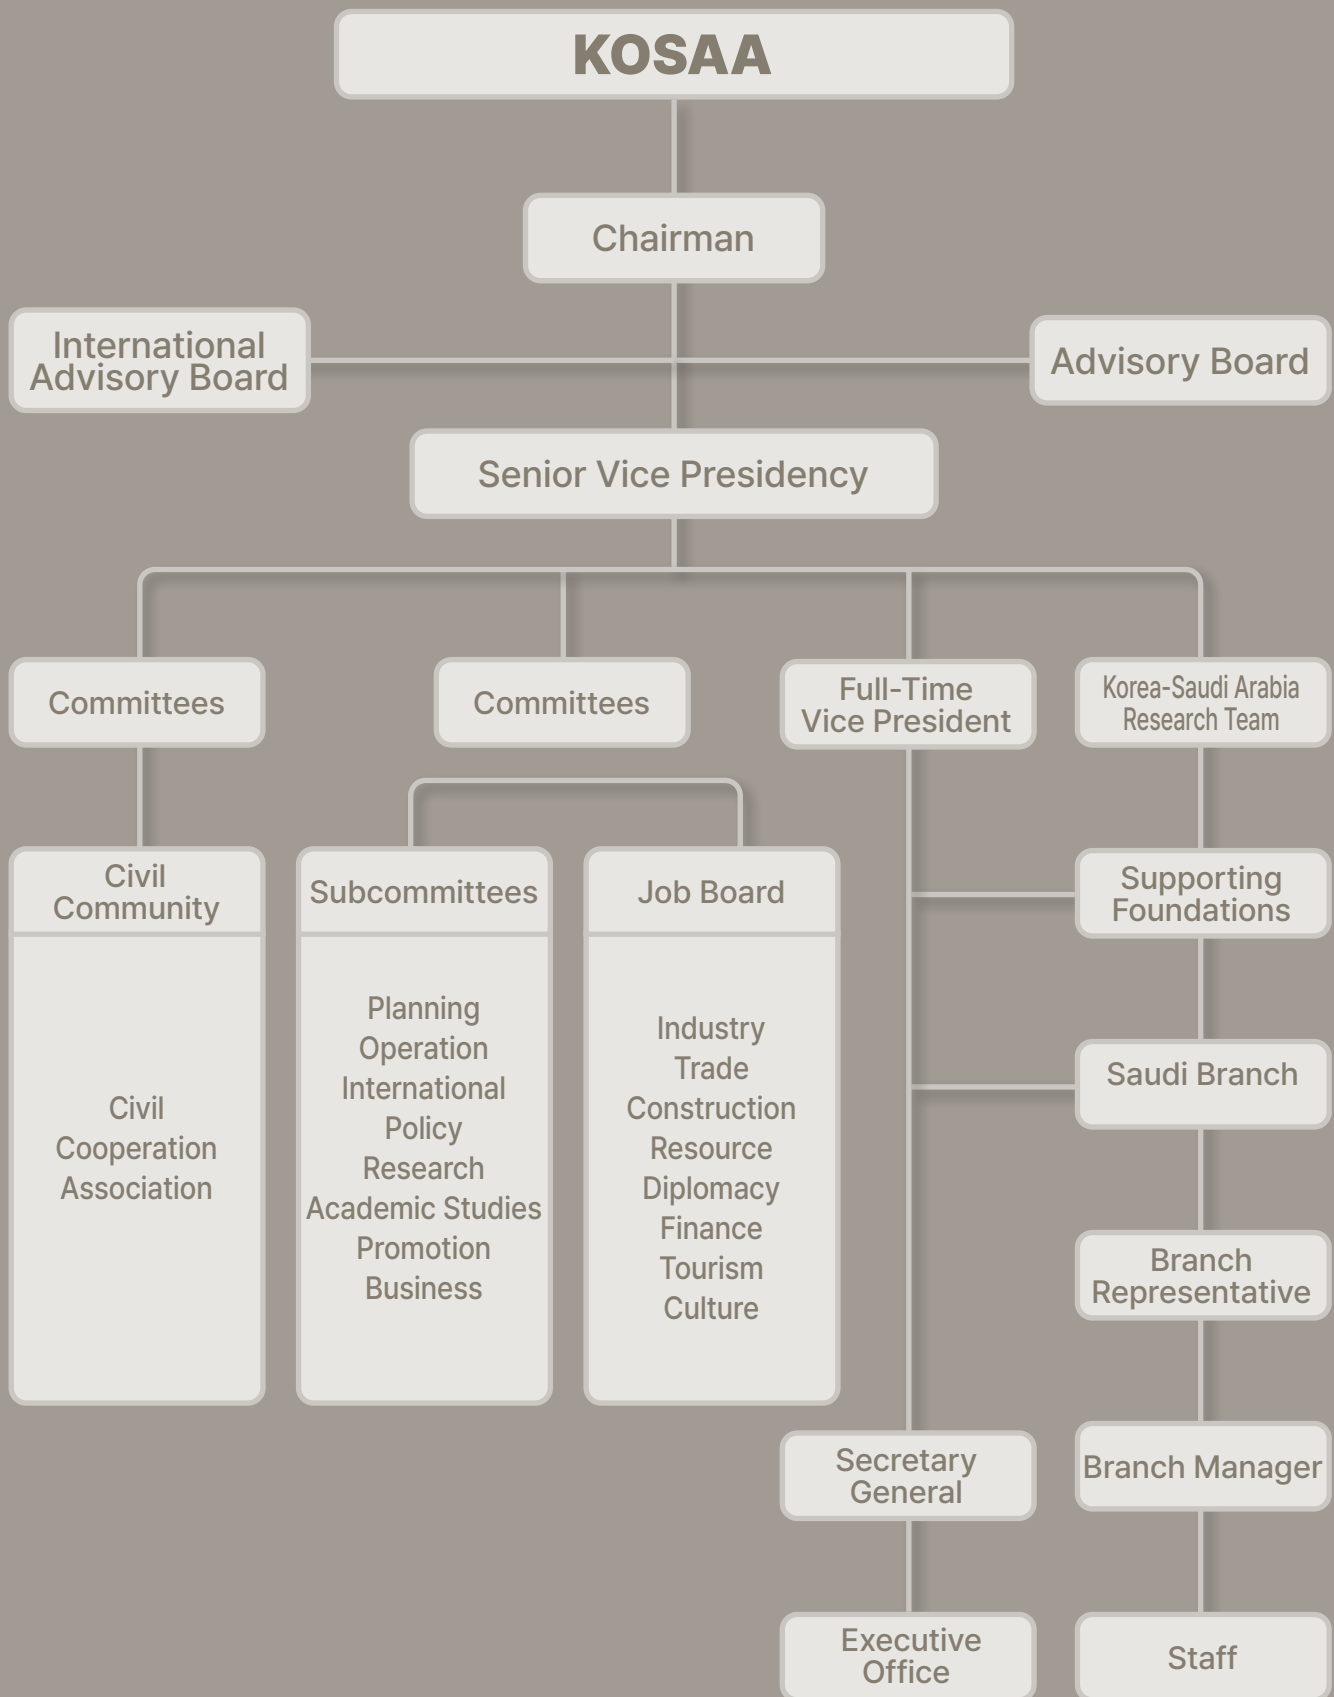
KOSAA

Chairman

International Advisory Board

Advisory Board

Senior Vice Presidency

Committees

Committees

Full-Time Vice President

Korea-Saudi Arabia Research Team

Civil Community

Civil Cooperation Association

Subcommittees

Planning
Operation
International
Policy
Research
Academic Studies
Promotion
Business

Job Board

Industry
Trade
Construction
Resource
Diplomacy
Finance
Tourism
Culture

Supporting Foundations

Saudi Branch

Branch Representative

Branch Manager

Staff

Secretary General

Executive Office